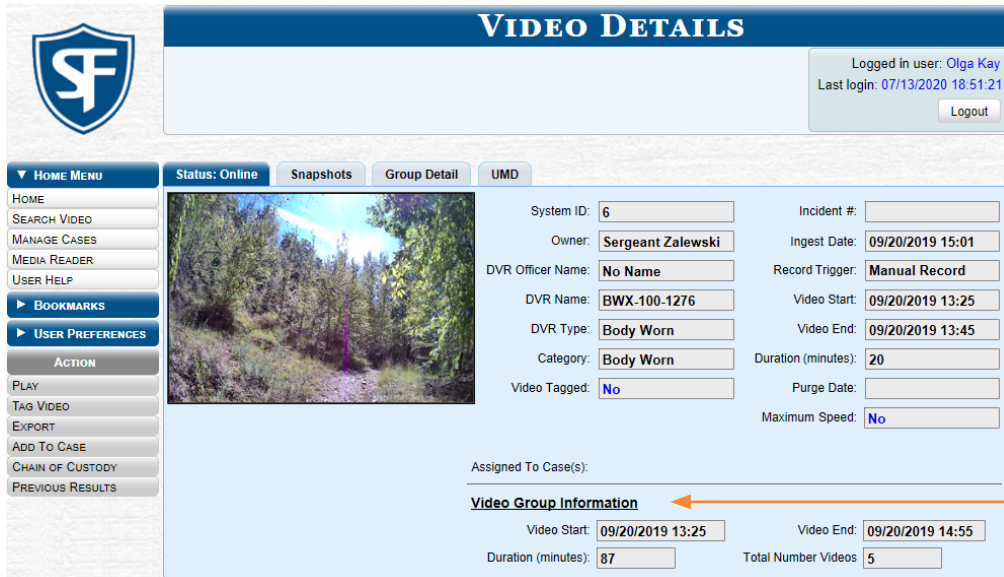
SF

Video Details

Logged in user: Olga Kay
Last login: 07/13/2020 18:51:21
Logout

▼ Home Menu
Home
Search Video
Manage Cases
Media Reader
User Help
▶ Bookmarks
▶ User Preferences
Action
Play
Tag Video
Export
Add To Case
Chain of Custody
Previous Results

Status: Online
Snapshots
Group Detail
UMD

System ID: 6
Owner: Sergeant Zalewski
DVR Officer Name: No Name
DVR Name: BWX-100-1276
DVR Type: Body Worn
Category: Body Worn
Video Tagged: No

Incident #:
Ingest Date: 09/20/2019 15:01
Record Trigger: Manual Record
Video Start: 09/20/2019 13:25
Video End: 09/20/2019 13:45
Duration (minutes): 20
Purge Date:
Maximum Speed: No

Assigned To Case(s):

Video Group Information

Video Start: 09/20/2019 13:25
Video End: 09/20/2019 14:55
Duration (minutes): 87
Total Number Videos 5